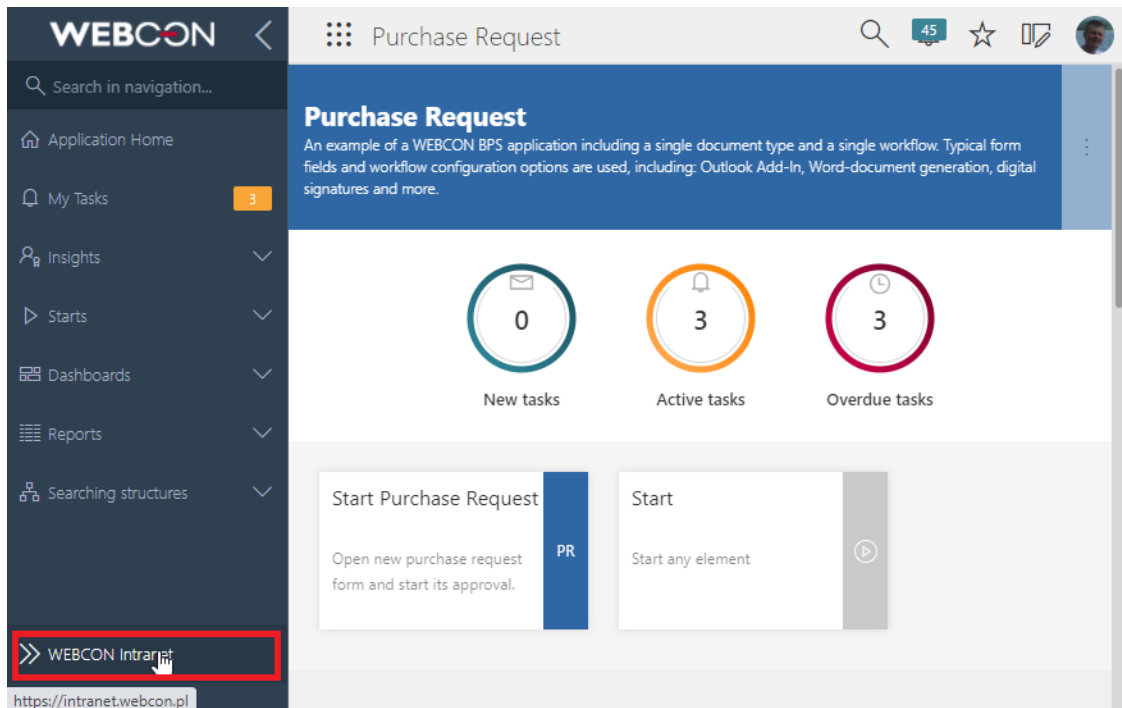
WEBCON

Search in navigation...

Application Home

My Tasks 3

Insights

Starts

Dashboards

Reports

Searching structures

WEBCON Intranet

https://intranet.webcon.pl

Purchase Request

45

Purchase Request

An example of a WEBCON BPS application including a single document type and a single workflow. Typical form fields and workflow configuration options are used, including: Outlook Add-In, Word-document generation, digital signatures and more.

0
New tasks

3
Active tasks

3
Overdue tasks

Start Purchase Request

Open new purchase request form and start its approval.

PR

Start

Start any element